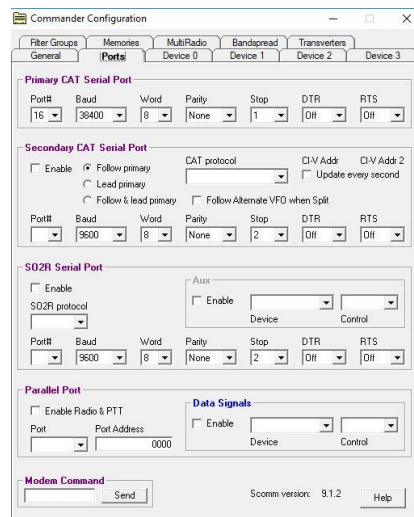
Commander Configuration

Filter Groups | Memories | MultiRadio | Bandspread | Transverters
General | Ports | Device 0 | Device 1 | Device 2 | Device 3

Primary CAT Serial Port
Port# 16
Baud 38400
Word 8
Parity None
Stop 1
DTR Off
RTS Off

Secondary CAT Serial Port
Enable
Follow primary
Lead primary
Follow & lead primary
CAT protocol
CI-V Addr
CI-V Addr 2
Update every second
Follow Alternate VFO when Split
Port#
Baud 9600
Word 8
Parity None
Stop 2
DTR Off
RTS Off

SO2R Serial Port
Enable
SO2R protocol
Aux
Enable
Device
Control
Port#
Baud 9600
Word 8
Parity None
Stop 2
DTR Off
RTS Off

Parallel Port
Enable Radio & PTT
Port
Port Address
0000
Data Signals
Enable
Device
Control

Modem Command
Send
Scomm version: 9.1.2
Help